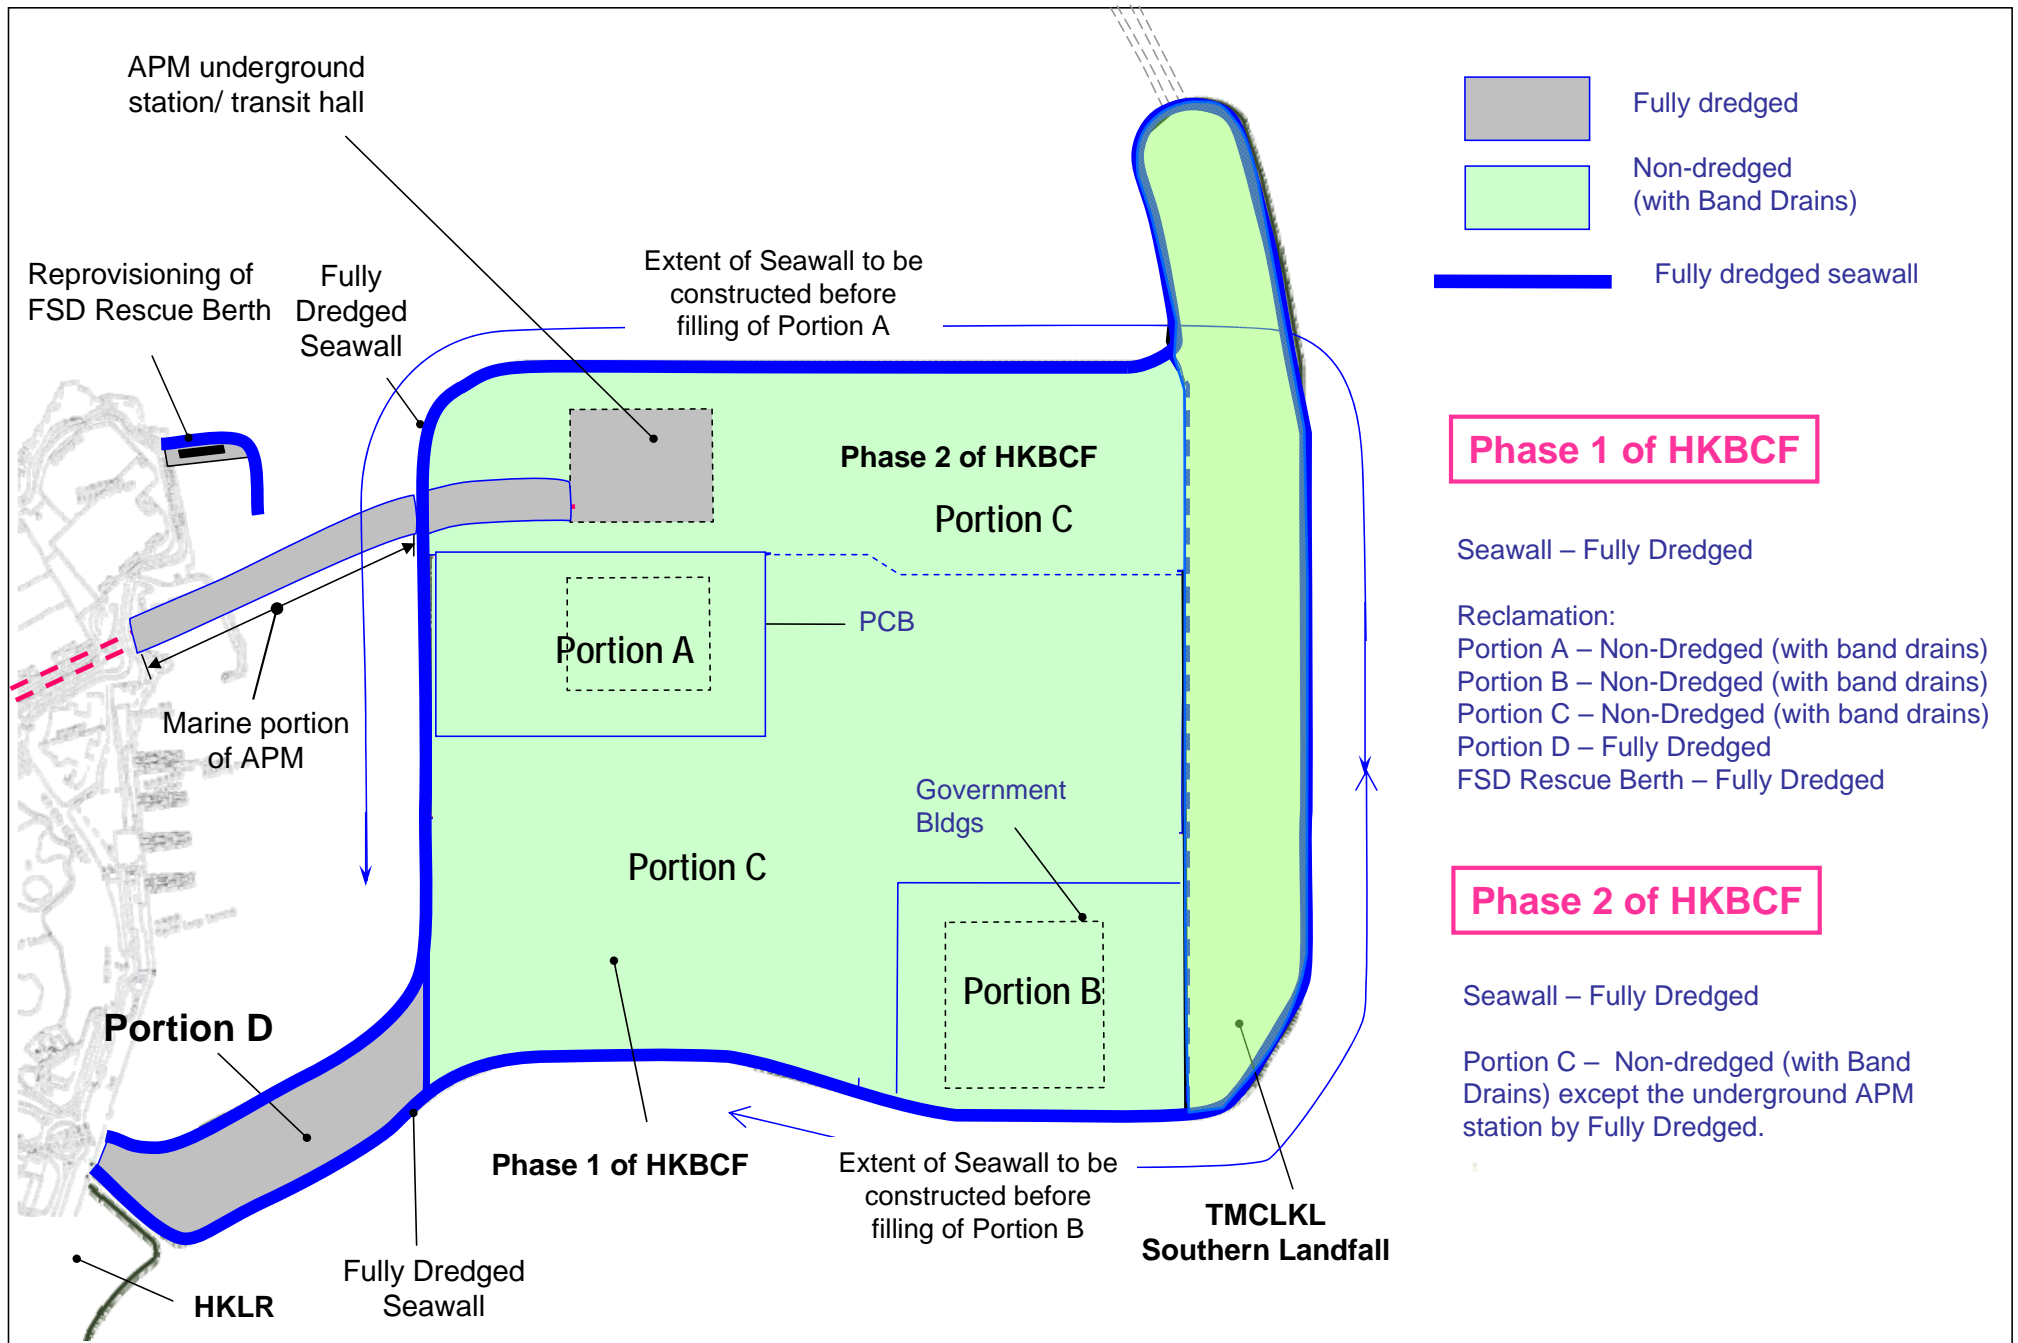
APM underground station/ transit hall

Reprovisioning of FSD Rescue Berth

Fully Dredged Seawall

Extent of Seawall to be constructed before filling of Portion A

Fully dredged

Non-dredged (with Band Drains)

Fully dredged seawall

Phase 2 of HKBCF

Portion C

Phase 1 of HKBCF

Seawall – Fully Dredged

Reclamation:
Portion A – Non-Dredged (with band drains)
Portion B – Non-Dredged (with band drains)
Portion C – Non-Dredged (with band drains)
Portion D – Fully Dredged
FSD Rescue Berth – Fully Dredged

PCB

Portion A

Marine portion of APM

Government Bldgs

Portion C

Phase 2 of HKBCF

Seawall – Fully Dredged

Portion C – Non-dredged (with Band Drains) except the underground APM station by Fully Dredged.

Portion B

Portion D

Phase 1 of HKBCF

Extent of Seawall to be constructed before filling of Portion B

TMCLKL Southern Landfall

HKLR

Fully Dredged Seawall